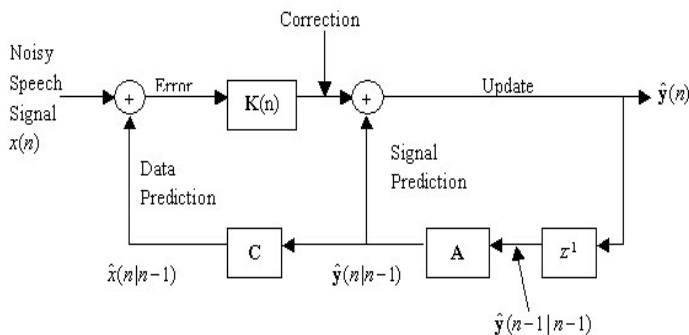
Correction

Noisy Speech Signal $x(n)$

+

Error

K(n)

+

Update

$\hat{\mathbf{y}}(n)$

Data Prediction

Signal Prediction

C

A

$z^{1}$

$\hat{x}(n|n-1)$

$\hat{\mathbf{y}}(n|n-1)$

$\hat{\mathbf{y}}(n-1|n-1)$